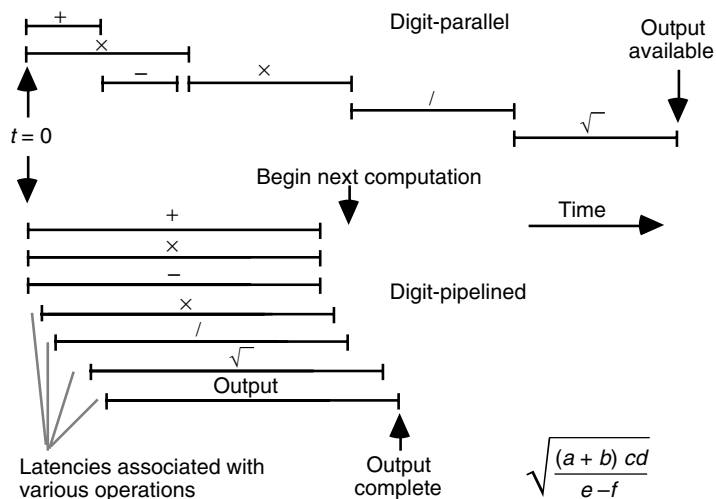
Digit-parallel

+

×

−

×

Output available

/

$\sqrt{\ }$

$t = 0$

Begin next computation

Time

+

×

−

Digit-pipelined

×

/

$\sqrt{\ }$

Output

Latencies associated with various operations

Output complete

$\sqrt{\frac{(a+b)\ cd}{e-f}}$